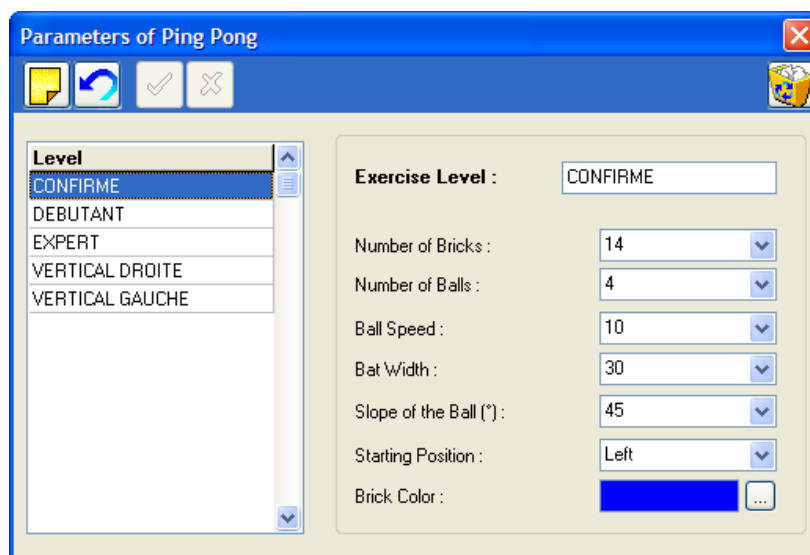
Parameters of Ping Pong

| Level |
|---|
| CONFIRME |
| DEBUTANT |
| EXPERT |
| VERTICAL DROITE |
| VERTICAL GAUCHE |

Exercise Level : CONFIRME

Number of Bricks : 14

Number of Balls : 4

Ball Speed : 10

Bat Width : 30

Slope of the Ball (°) : 45

Starting Position : Left

Brick Color : ...